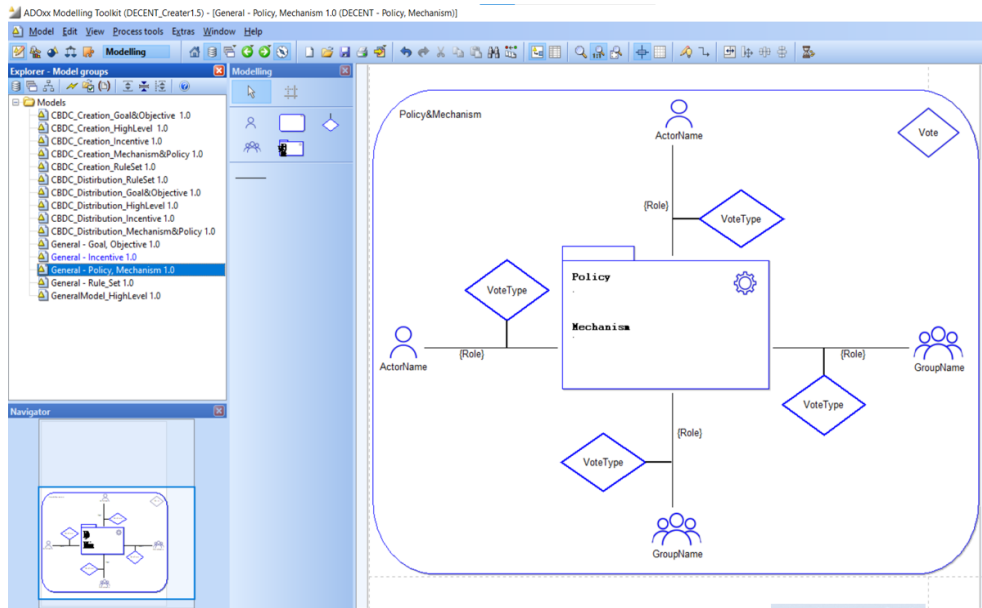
ADOxx Modelling Toolkit (DECENT_Creater1.5) - [General - Policy, Mechanism 1.0 (DECENT - Policy, Mechanism)]

Model Edit View Process tools Extras Window Help

Modelling

Explorer - Model groups

Modelling

Models
CBDC_Creation_Goal&Objective 1.0
CBDC_Creation_HighLevel 1.0
CBDC_Creation_Incentive 1.0
CBDC_Creation_Mechanism&Policy 1.0
CBDC_Creation_RuleSet 1.0
CBDC_Distirbution_RuleSet 1.0
CBDC_Distribution_Goal&Objective 1.0
CBDC_Distribution_HighLevel 1.0
CBDC_Distribution_Incentive 1.0
CBDC_Distribution_Mechanism&Policy 1.0
General - Goal, Objective 1.0
General - Incentive 1.0
General - Policy, Mechanism 1.0
General - Rule_Set 1.0
GeneralModel_HighLevel 1.0

Navigator

Policy&Mechanism

ActorName

Vote

{Role}

VoteType

Policy

Mechanism

VoteType

ActorName

{Role}

{Role}

GroupName

VoteType

{Role}

VoteType

GroupName